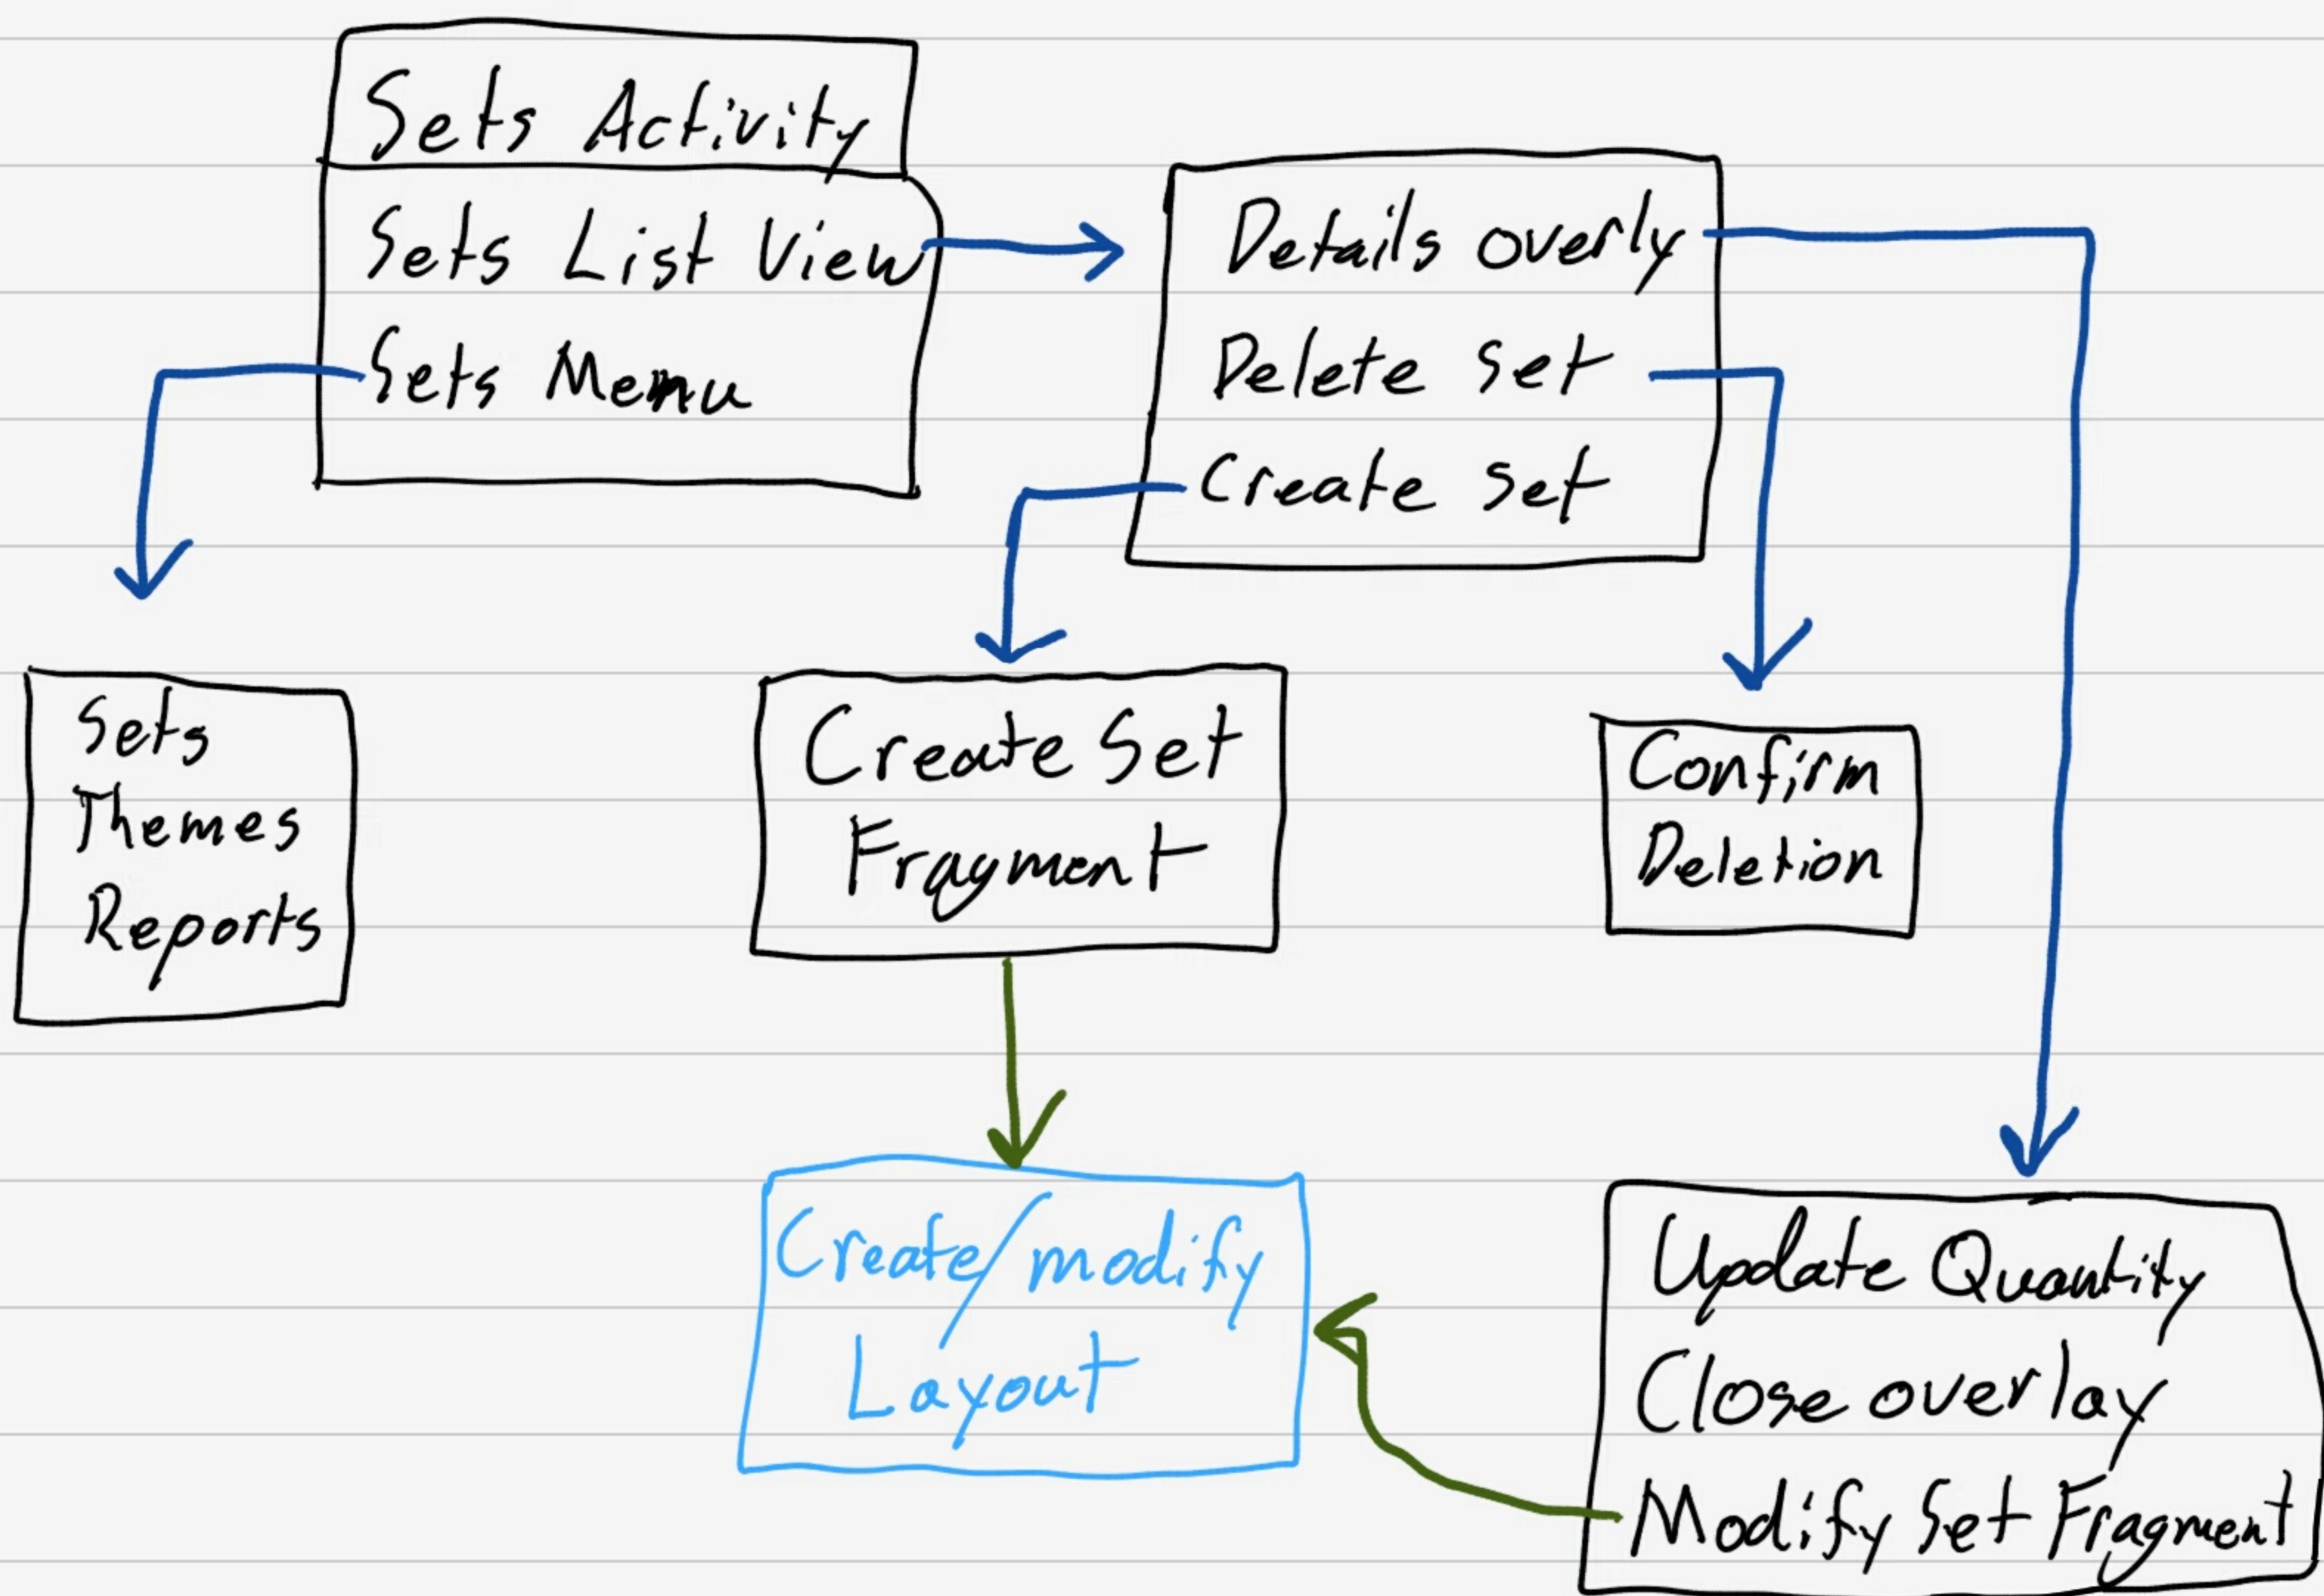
Sets Activity

Sets List View

Sets Menu

Details overly

Delete set

Create set

Sets
Themes
Reports

Create Set Fragment

Confirm Deletion

Create/modify Layout

Update Quantity

Close overlay

Modify Set Fragment